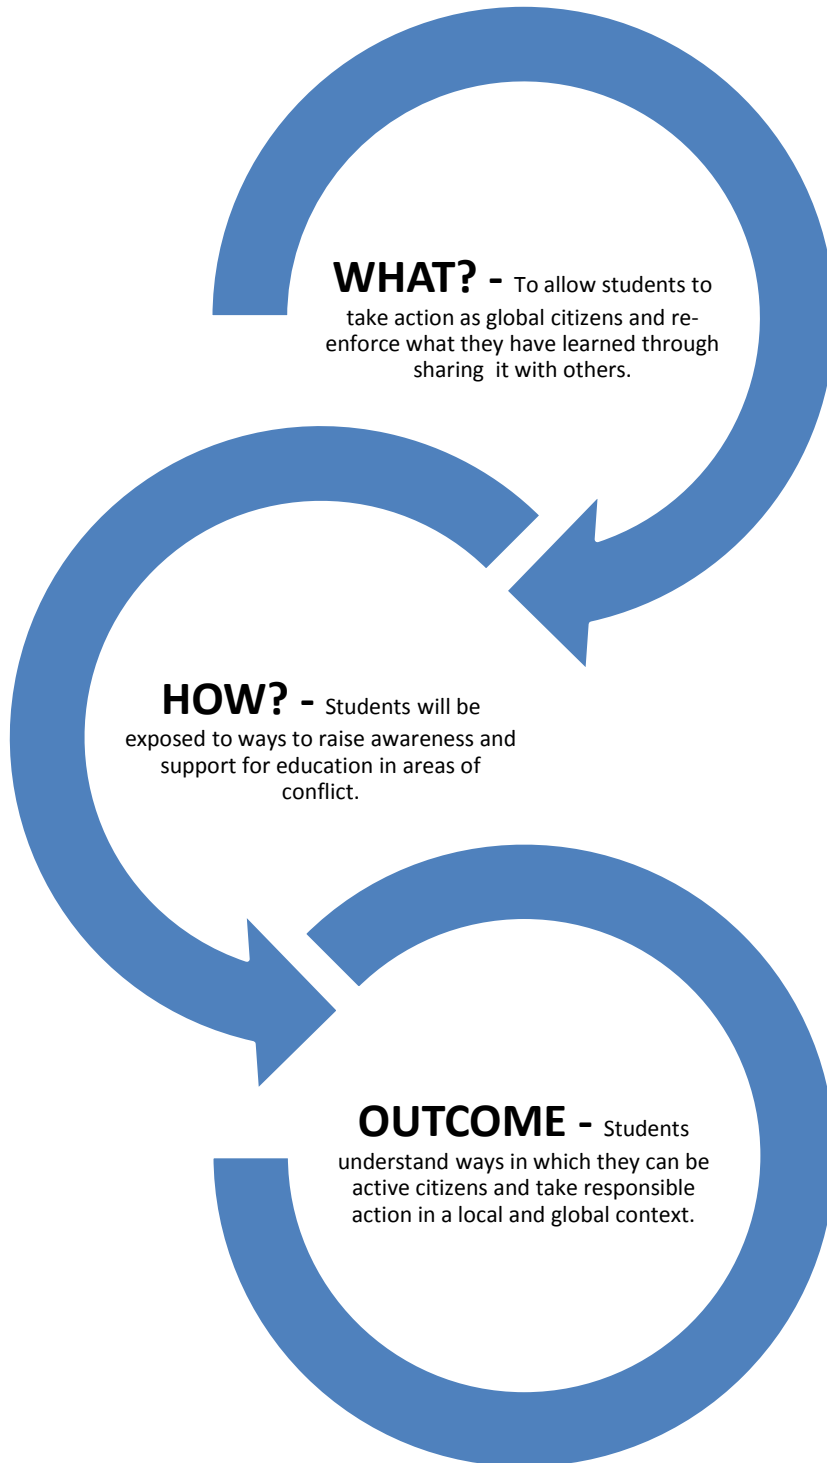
WHAT? - To allow students to take action as global citizens and re-enforce what they have learned through sharing it with others.

HOW? - Students will be exposed to ways to raise awareness and support for education in areas of conflict.

OUTCOME - Students understand ways in which they can be active citizens and take responsible action in a local and global context.